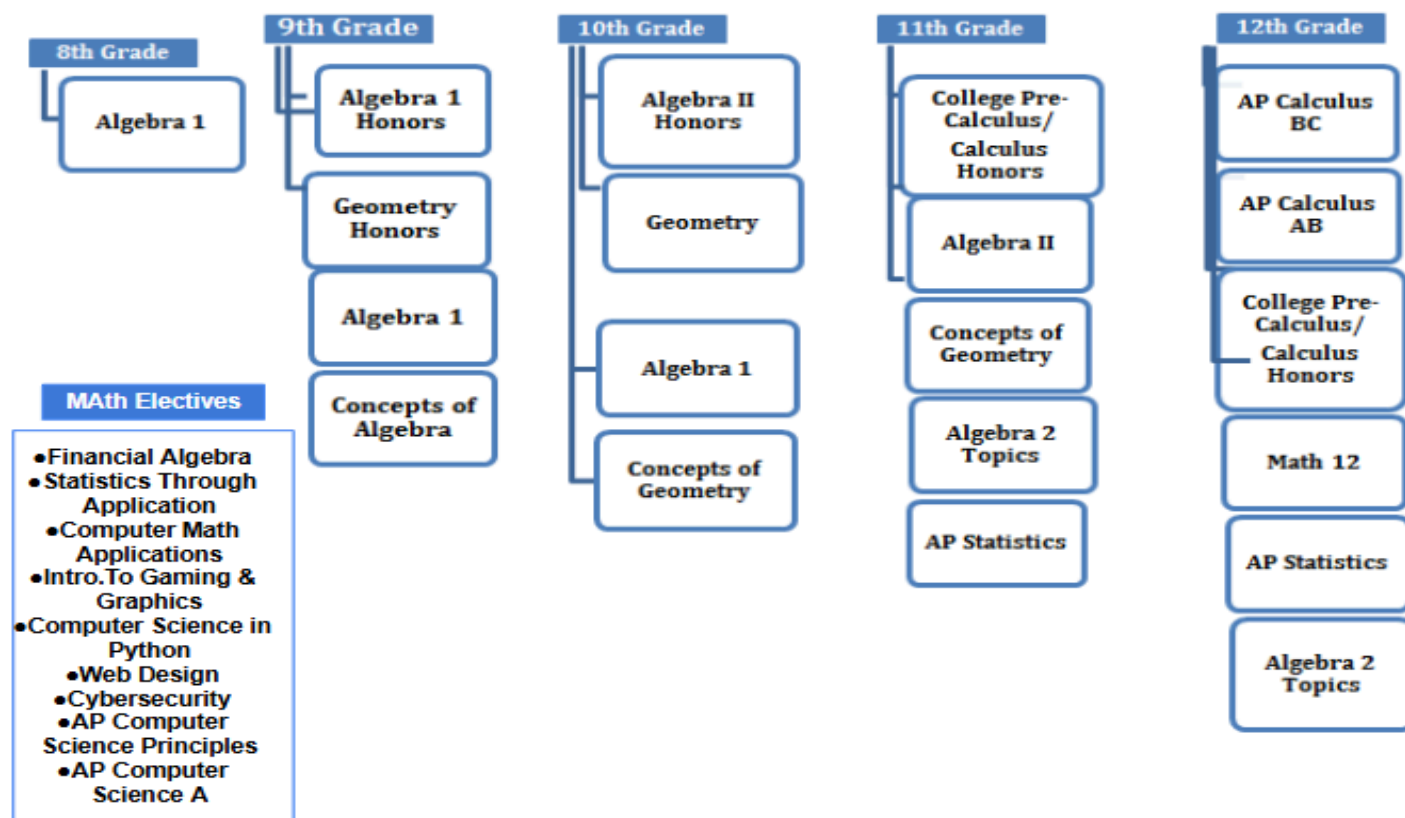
8th Grade

Algebra 1

9th Grade

Algebra 1 Honors

Geometry Honors

Algebra 1

Concepts of Algebra

10th Grade

Algebra II Honors

Geometry

Algebra 1

Concepts of Geometry

11th Grade

College Pre-Calculus/ Calculus Honors

Algebra II

Concepts of Geometry

Algebra 2 Topics

AP Statistics

12th Grade

AP Calculus BC

AP Calculus AB

College Pre-Calculus/ Calculus Honors

Math 12

AP Statistics

Algebra 2 Topics

MAth Electives

•Financial Algebra
•Statistics Through Application
•Computer Math Applications
•Intro.To Gaming & Graphics
•Computer Science in Python
•Web Design
•Cybersecurity
•AP Computer Science Principles
•AP Computer Science A